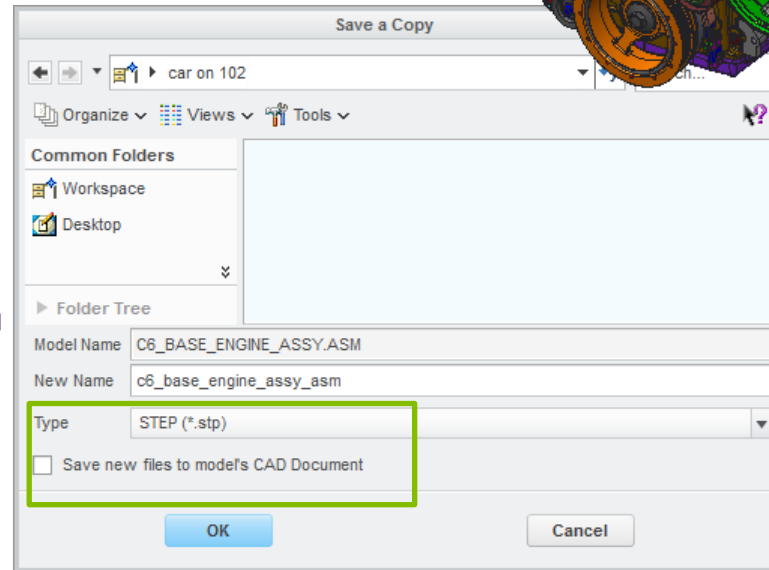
Save a Copy

car on 102

ch...

Organize Views Tools

Common Folders

Workspace

Desktop

Folder Tree

Model Name C6_BASE_ENGINE_ASSY.ASM

New Name c6_base_engine_assy_asm

Type STEP (*.stp)

Save new files to model's CAD Document

OK

Cancel